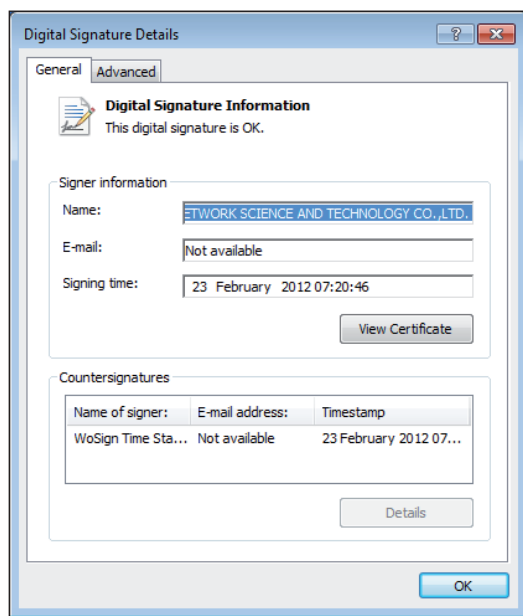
Digital Signature Details

?

General Advanced

Digital Signature Information
This digital signature is OK.

Signer information

Name: ETWORK SCIENCE AND TECHNOLOGY CO.,LTD.

E-mail: Not available

Signing time: 23 February 2012 07:20:46

View Certificate

Countersignatures

| Name of signer: | E-mail address: | Timestamp |
|---|---|---|
| WoSign Time Sta... | Not available | 23 February 2012 07... |

Details

OK